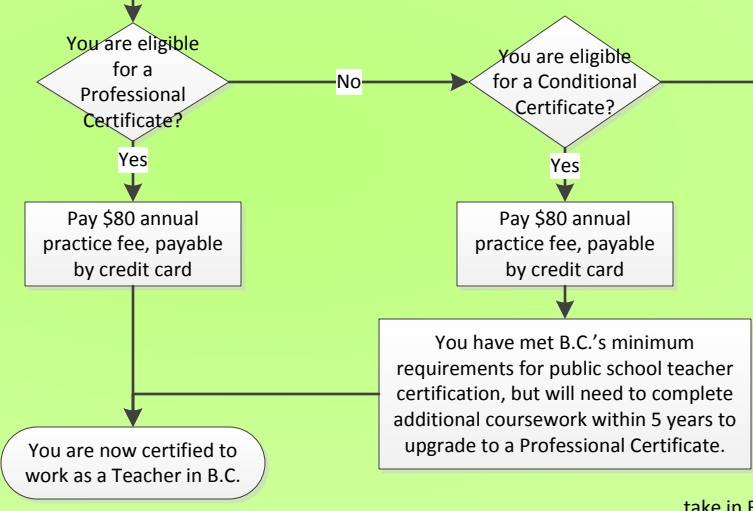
You are eligible for a Professional Certificate?

No

You are eligible for a Conditional Certificate?

Yes

Yes

Pay $80 annual practice fee, payable by credit card

Pay $80 annual practice fee, payable by credit card

You have met B.C.'s minimum requirements for public school teacher certification, but will need to complete additional coursework within 5 years to upgrade to a Professional Certificate.

You are now certified to work as a Teacher in B.C.

take in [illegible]